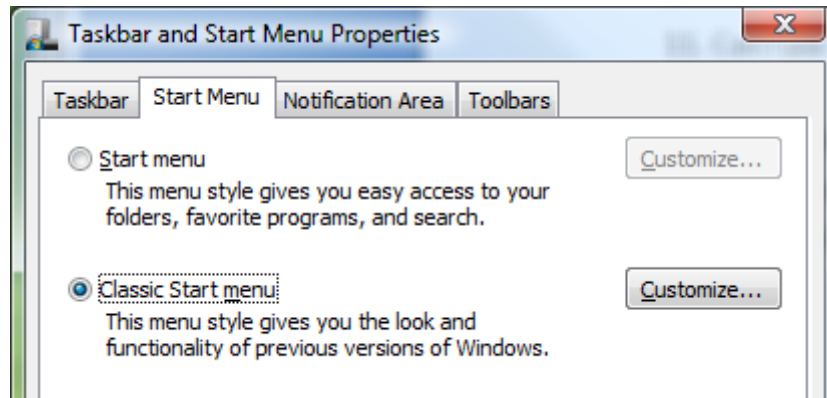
Taskbar and Start Menu Properties

Taskbar | Start Menu | Notification Area | Toolbars

Start menu

This menu style gives you easy access to your folders, favorite programs, and search.

Customize...

Classic Start menu

This menu style gives you the look and functionality of previous versions of Windows.

Customize...